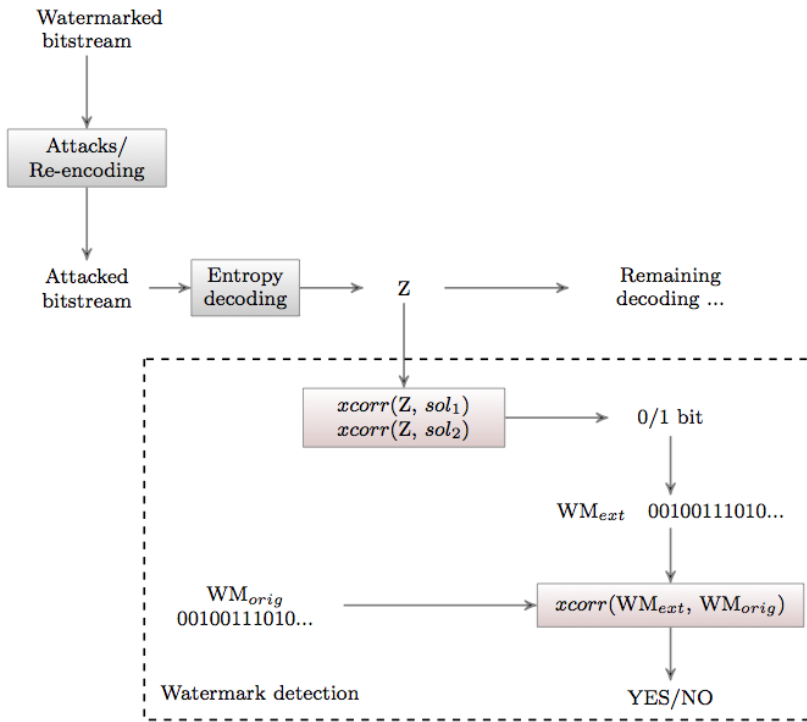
Watermarked bitstream

Attacks/ Re-encoding

Attacked bitstream

Entropy decoding

Z

Remaining decoding ...

$xcorr(\text{Z}, sol_1)$
$xcorr(\text{Z}, sol_2)$

0/1 bit

$\text{WM}_{ext}$ 00100111010...

$\text{WM}_{orig}$
00100111010...

$xcorr(\text{WM}_{ext}, \text{WM}_{orig})$

Watermark detection

YES/NO